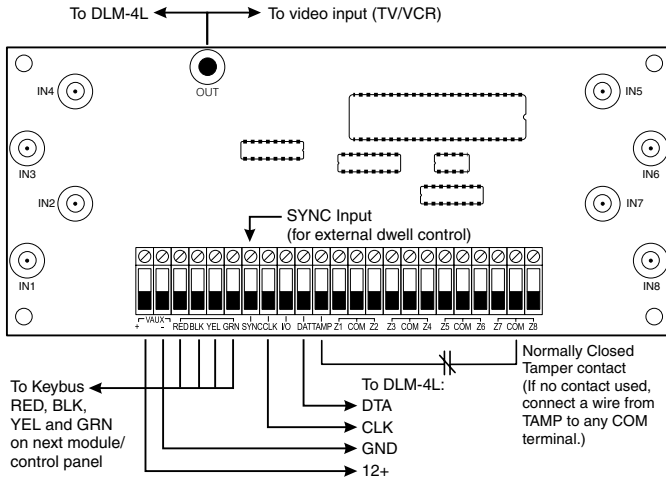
To DLM-4L
To video input (TV/VCR)

OUT

IN4
IN3
IN2
IN1
IN5
IN6
IN7
IN8

SYNC Input
(for external dwell control)

+ VAUX - RED BLK YEL GRN SYNC CLK I/O DAT TAMP Z1 COM Z2 Z3 COM Z4 Z5 COM Z6 Z7 COM Z8

To Keybus
RED, BLK,
YEL and GRN
on next module/
control panel

To DLM-4L:
DTA
CLK
GND
12+

Normally Closed
Tamper contact
(If no contact used,
connect a wire from
TAMP to any COM
terminal.)